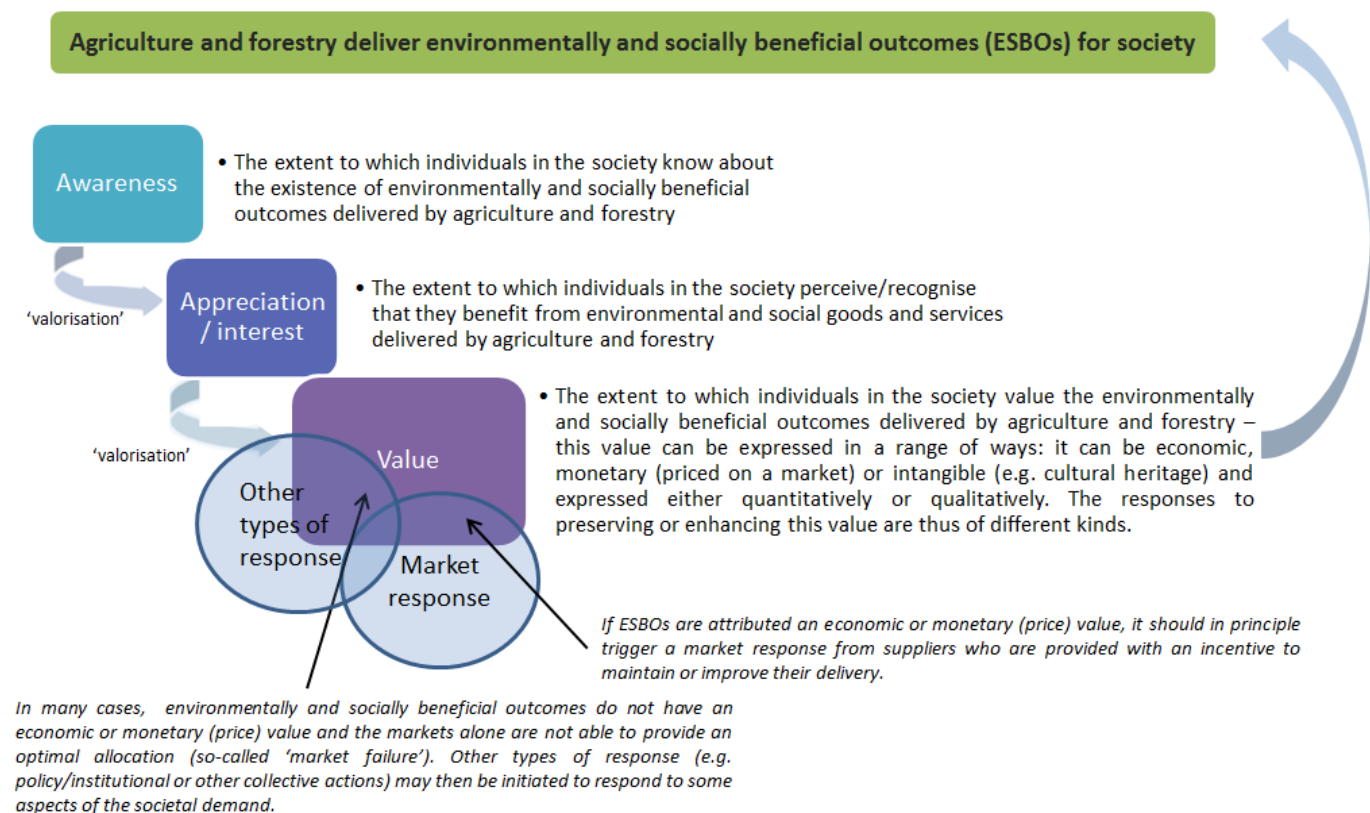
Agriculture and forestry deliver environmentally and socially beneficial outcomes (ESBOs) for society

Awareness

• The extent to which individuals in the society know about the existence of environmentally and socially beneficial outcomes delivered by agriculture and forestry

'valorisation'

Appreciation / interest

• The extent to which individuals in the society perceive/recognise that they benefit from environmental and social goods and services delivered by agriculture and forestry

'valorisation'

Value

• The extent to which individuals in the society value the environmentally and socially beneficial outcomes delivered by agriculture and forestry – this value can be expressed in a range of ways: it can be economic, monetary (priced on a market) or intangible (e.g. cultural heritage) and expressed either quantitatively or qualitatively. The responses to preserving or enhancing this value are thus of different kinds.

Other types of response

Market response

If ESBOs are attributed an economic or monetary (price) value, it should in principle trigger a market response from suppliers who are provided with an incentive to maintain or improve their delivery.

In many cases, environmentally and socially beneficial outcomes do not have an economic or monetary (price) value and the markets alone are not able to provide an optimal allocation (so-called 'market failure'). Other types of response (e.g. policy/institutional or other collective actions) may then be initiated to respond to some aspects of the societal demand.